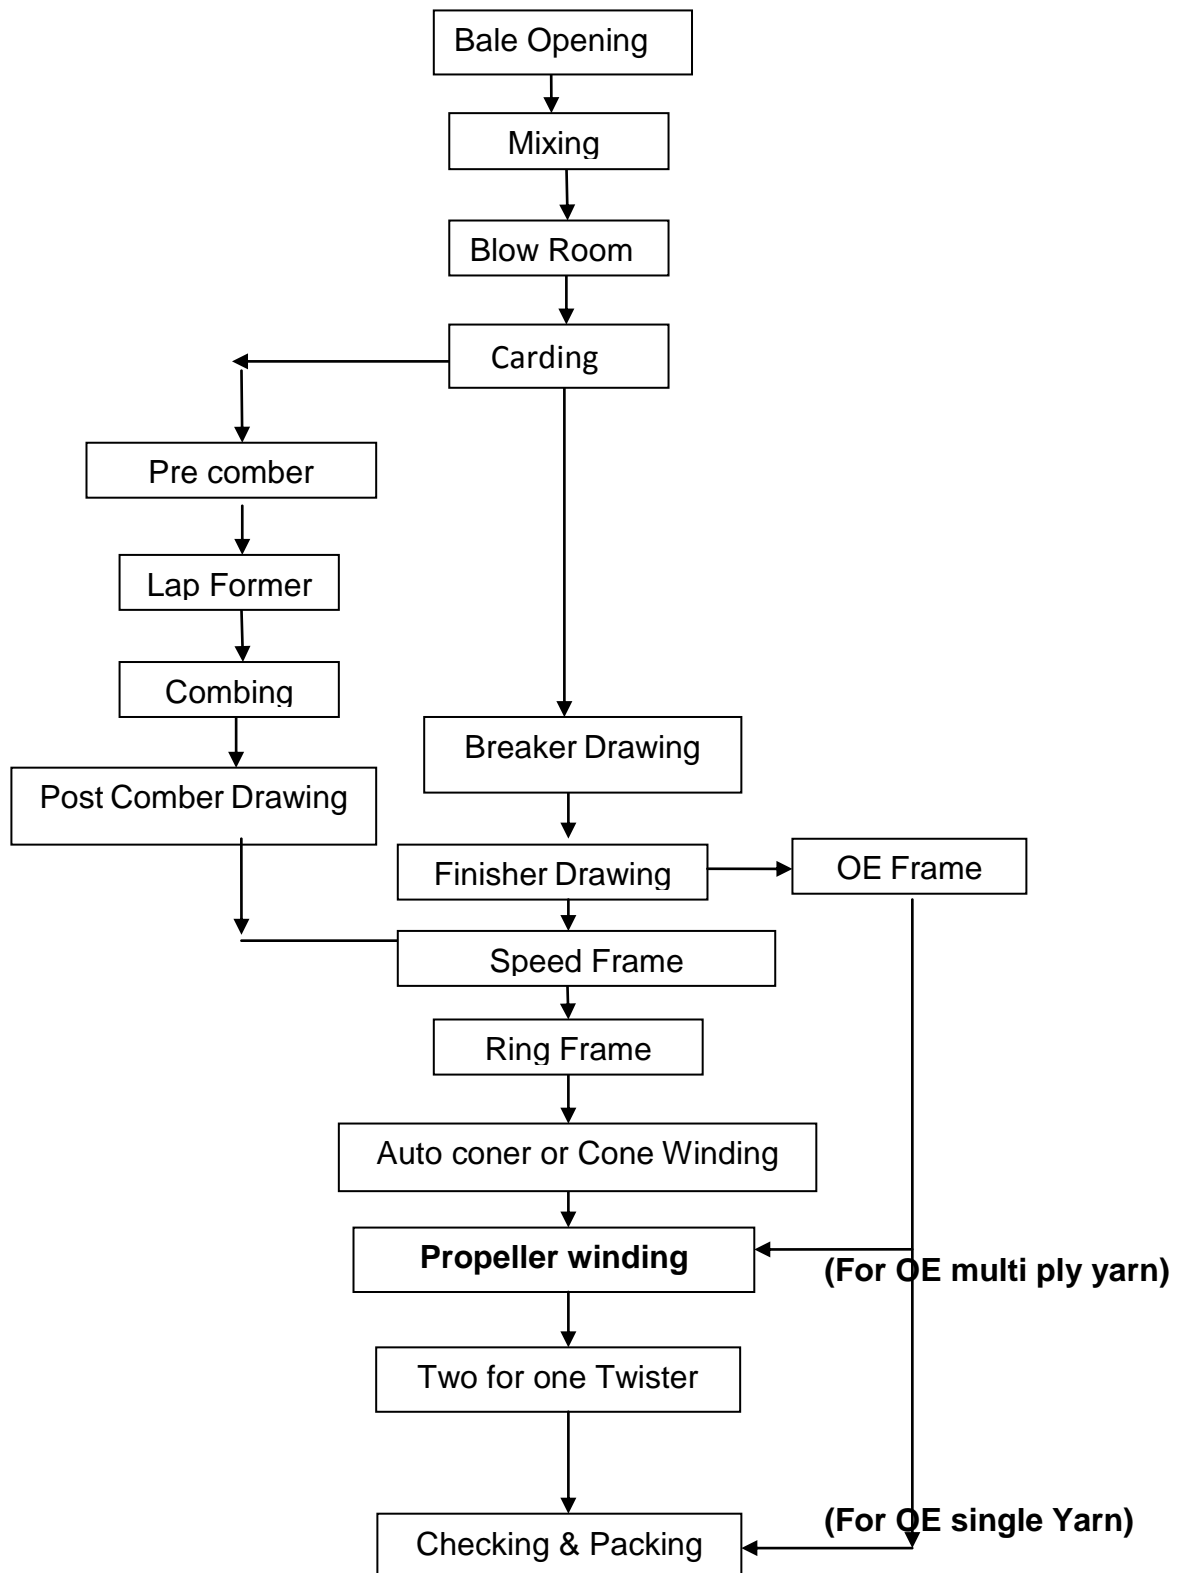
Bale Opening

Mixing

Blow Room

Carding

Pre comber

Lap Former

Combing

Post Comber Drawing

Breaker Drawing

Finisher Drawing

OE Frame

Speed Frame

Ring Frame

Auto coner or Cone Winding

**Propeller winding**

**(For OE multi ply yarn)**

Two for one Twister

**(For OE single Yarn)**

Checking & Packing